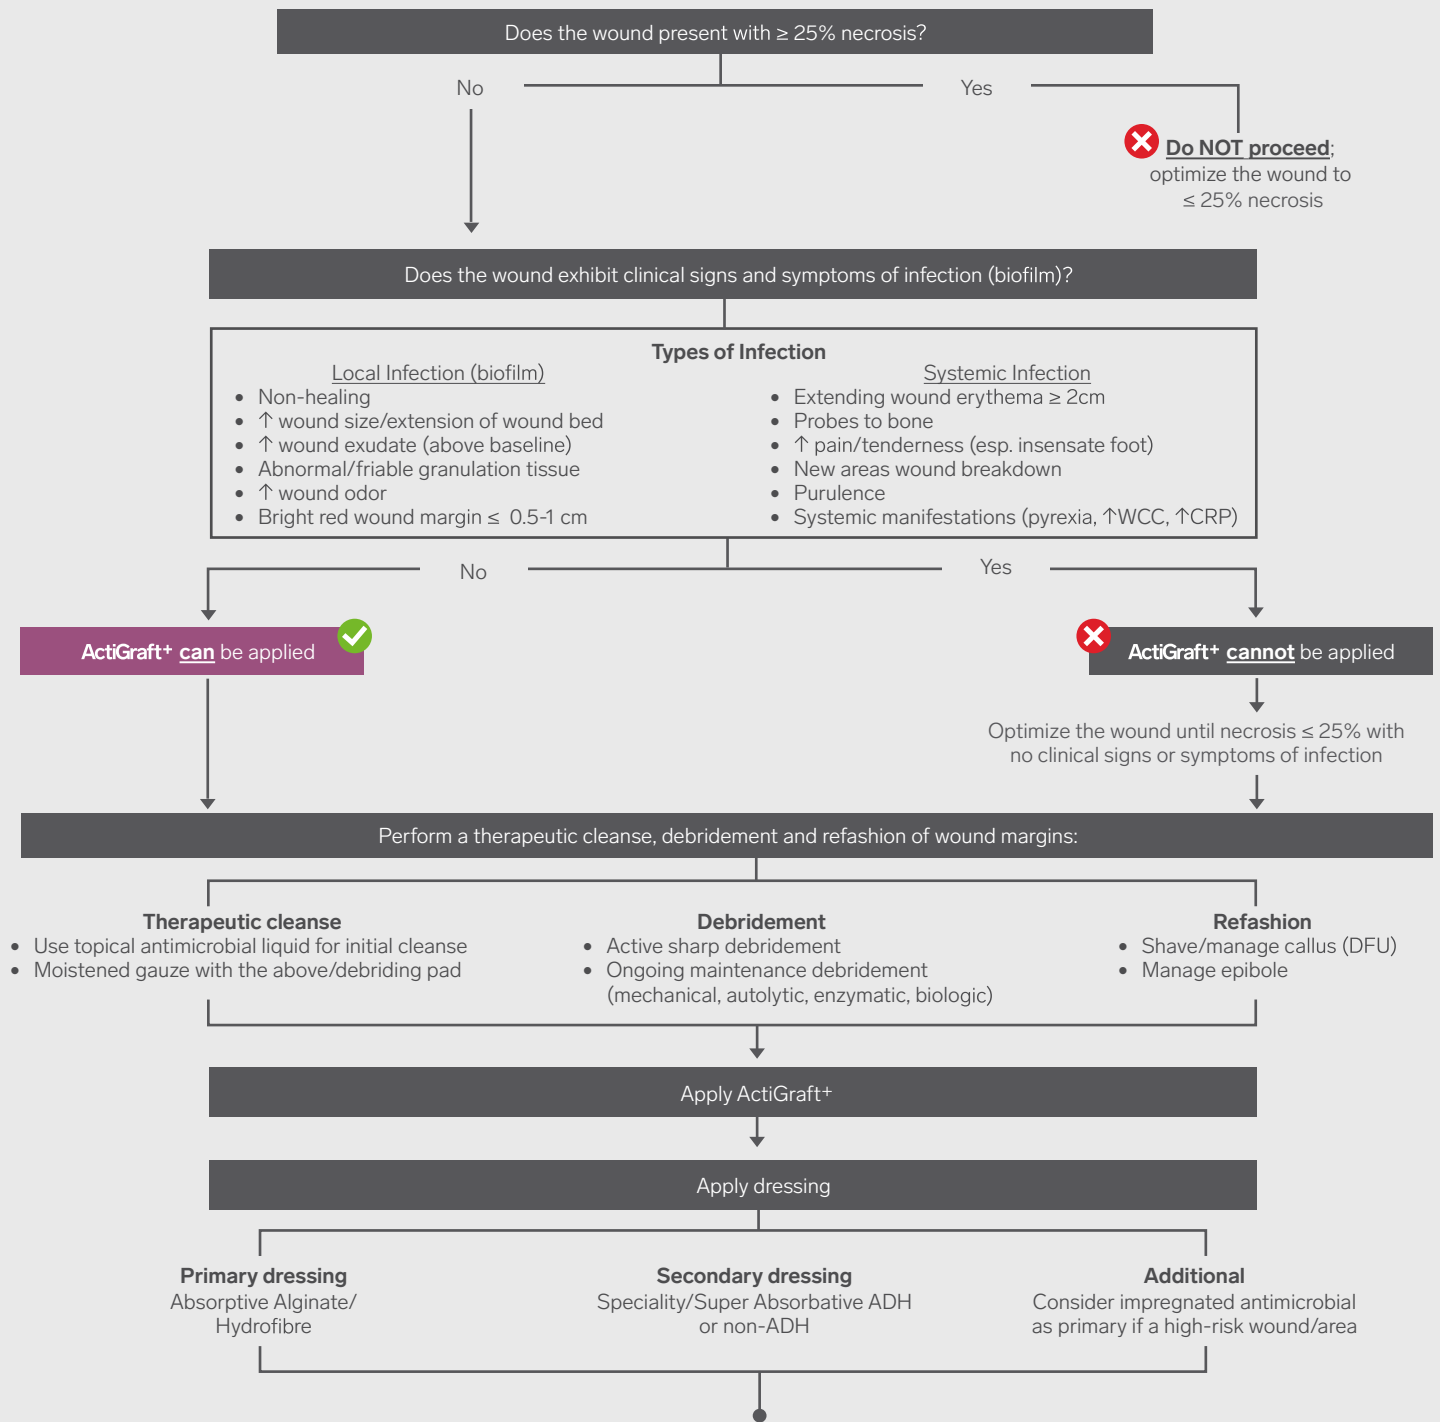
Does the wound present with ≥ 25% necrosis?

No

Yes

Do NOT proceed; optimize the wound to ≤ 25% necrosis

Does the wound exhibit clinical signs and symptoms of infection (biofilm)?

Types of Infection

Local Infection (biofilm)
- Non-healing
- ↑ wound size/extension of wound bed
- ↑ wound exudate (above baseline)
- Abnormal/friable granulation tissue
- ↑ wound odor
- Bright red wound margin ≤ 0.5-1 cm

Systemic Infection
- Extending wound erythema ≥ 2cm
- Probes to bone
- ↑ pain/tenderness (esp. insensate foot)
- New areas wound breakdown
- Purulence
- Systemic manifestations (pyrexia, ↑WCC, ↑CRP)

No

Yes

ActiGraft+ can be applied

ActiGraft+ cannot be applied

Optimize the wound until necrosis ≤ 25% with no clinical signs or symptoms of infection

Perform a therapeutic cleanse, debridement and refashion of wound margins:

Therapeutic cleanse
- Use topical antimicrobial liquid for initial cleanse
- Moistened gauze with the above/debriding pad

Debridement
- Active sharp debridement
- Ongoing maintenance debridement (mechanical, autolytic, enzymatic, biologic)

Refashion
- Shave/manage callus (DFU)
- Manage epibole

Apply ActiGraft+

Apply dressing

Primary dressing
Absorptive Alginate/ Hydrofibre

Secondary dressing
Speciality/Super Absorbative ADH or non-ADH

Additional
Consider impregnated antimicrobial as primary if a high-risk wound/area